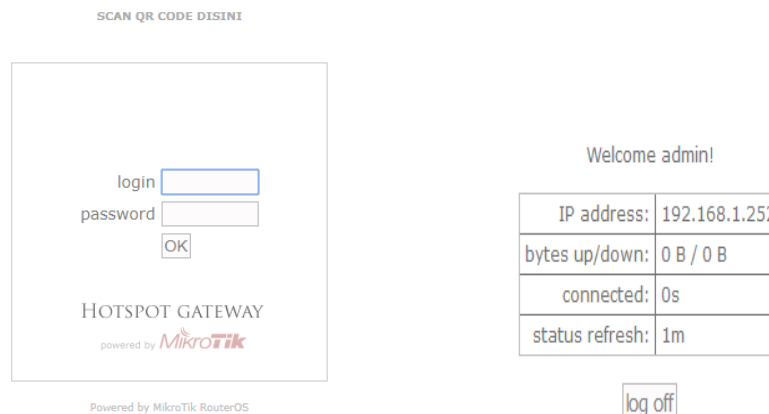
SCAN QR CODE DISINI

login
password
OK

HOTSPOT GATEWAY
powered by MikroTik

Powered by MikroTik RouterOS

Welcome admin!

| IP address: | 192.168.1.25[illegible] |
|---|---|
| bytes up/down: | 0 B / 0 B |
| connected: | 0s |
| status refresh: | 1m |

log off